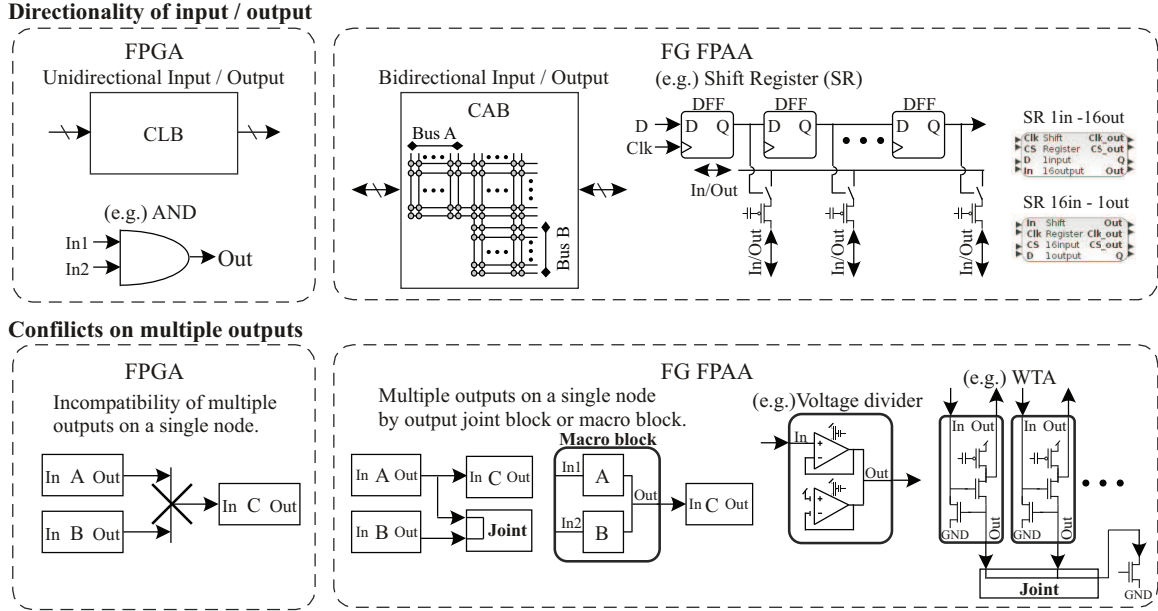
Directionality of input / output

FPGA
Unidirectional Input / Output
CLB
(e.g.) AND
In1
In2
Out

FG FPAA
Bidirectional Input / Output
CAB
Bus A
Bus B
(e.g.) Shift Register (SR)
DFF
DFF
DFF
D
Q
D
Q
D
Q
D
Clk
In/Out
In/Out
In/Out
In/Out
SR 1in -16out
Clk Shift Clk_out
CS Register CS_out
D 1input Q
In 16output Out
SR 16in - 1out
In Shift Out
Clk Register Clk_out
CS 16input CS_out
D 1output Q

Confilicts on multiple outputs

FPGA
Incompatibility of multiple outputs on a single node.
In A Out
In B Out
In C Out

FG FPAA
Multiple outputs on a single node by output joint block or macro block.
In A Out
In B Out
In C Out
Joint
Macro block
In1
A
In2
B
Out
In C Out
(e.g.)Voltage divider
In
Out
(e.g.) WTA
In Out
In Out
GND
Out
GND
Out
Joint
GND